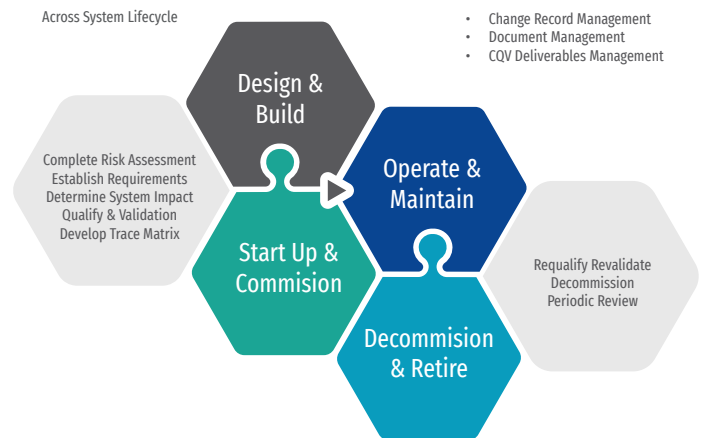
Across System Lifecycle

- Change Record Management
- Document Management
- CQV Deliverables Management

Complete Risk Assessment
Establish Requirements
Determine System Impact
Qualify & Validation
Develop Trace Matrix

Design & Build

Start Up & Commision

Operate & Maintain

Decommision & Retire

Requalify Revalidate
Decommission
Periodic Review